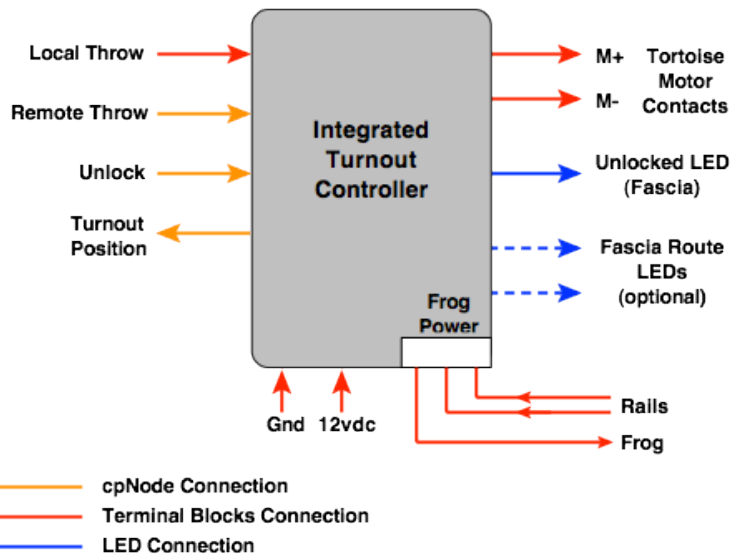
Local Throw

Remote Throw

Unlock

Turnout Position

Integrated Turnout Controller

M+

M-

Tortoise Motor Contacts

Unlocked LED (Fascia)

Fascia Route LEDs (optional)

Frog Power

Gnd

12vdc

Rails

Frog

cpNode Connection

Terminal Blocks Connection

LED Connection